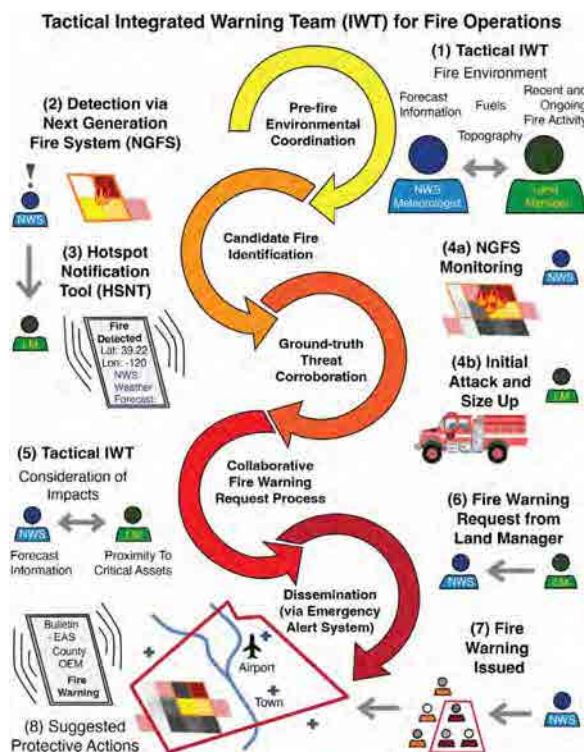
Tactical Integrated Warning Team (IWT) for Fire Operations

(1) Tactical IWT
Fire Environment

Forecast Information

Fuels

Recent and Ongoing Fire Activity

Topography

NWS Meteorologist

Land Manager

Pre-fire Environmental Coordination

(2) Detection via Next Generation Fire System (NGFS)

!

NWS

Candidate Fire Identification

(3) Hotspot Notification Tool (HSNT)

LM

Fire Detected
Lat: 39.22
Lon: -120
NWS: Weather Forecast

(4a) NGFS Monitoring

NWS

Ground-truth Threat Corroboration

(4b) Initial Attack and Size Up

LM

(5) Tactical IWT
Consideration of Impacts

NWS

LM

Forecast Information

Proximity To Critical Assets

Collaborative Fire Warning Request Process

(6) Fire Warning Request from Land Manager

NWS

LM

Dissemination (via Emergency Alert System)

Bulletin
EAS
County
OEM
Fire Warning

Airport

Town

(7) Fire Warning Issued

NWS

(8) Suggested Protective Actions